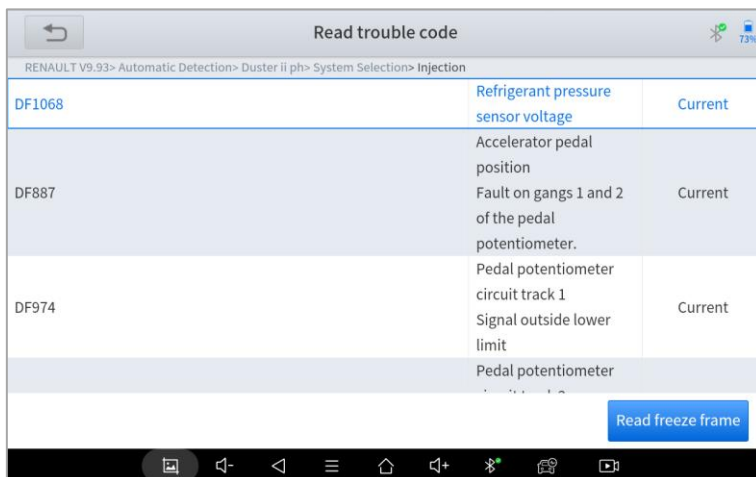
Read trouble code

73%

RENAULT V9.93> Automatic Detection> Duster ii ph> System Selection> Injection

| | | |
|---|---|---|
| DF1068 | Refrigerant pressure sensor voltage | Current |
| DF887 | Accelerator pedal position Fault on gangs 1 and 2 of the pedal potentiometer. | Current |
| DF974 | Pedal potentiometer circuit track 1 Signal outside lower limit | Current |
| | Pedal potentiometer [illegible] | |

Read freeze frame